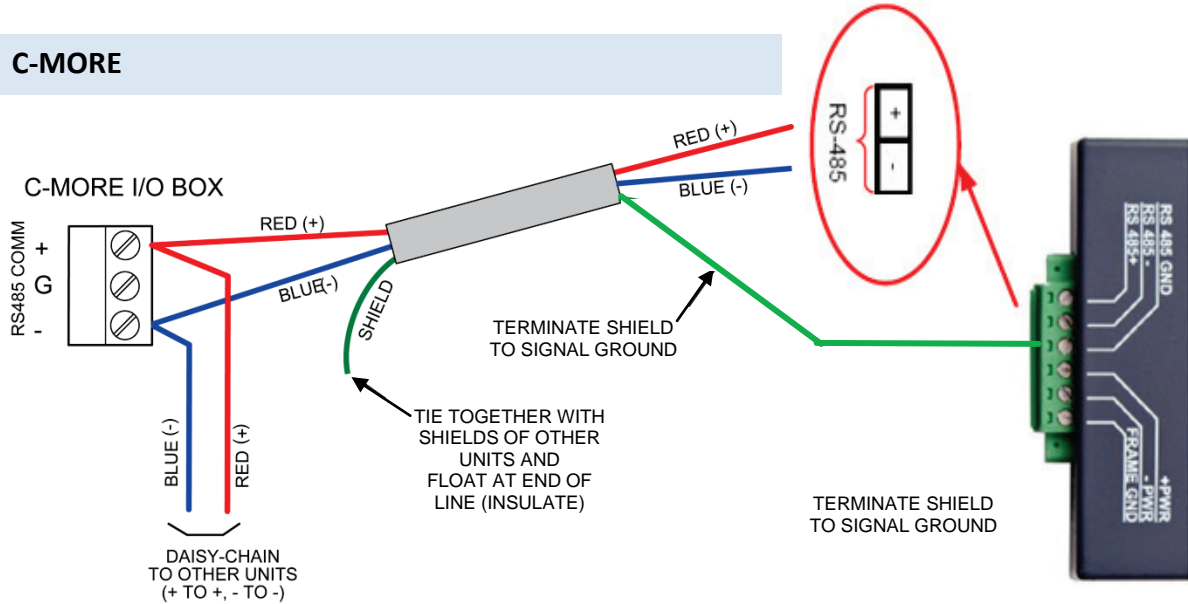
C-MORE

C-MORE I/O BOX

RS485 COMM

+

G

-

RED (+)

BLUE(-)

SHIELD

RED (+)

BLUE (-)

RS-485

+

-

RS 485 GND

RS 485-

RS 485+

FRAME GND

- PWR

+PWR

TERMINATE SHIELD TO SIGNAL GROUND

TIE TOGETHER WITH SHIELDS OF OTHER UNITS AND FLOAT AT END OF LINE (INSULATE)

BLUE (-)

RED (+)

DAISY-CHAIN TO OTHER UNITS (+ TO +, - TO -)

TERMINATE SHIELD TO SIGNAL GROUND